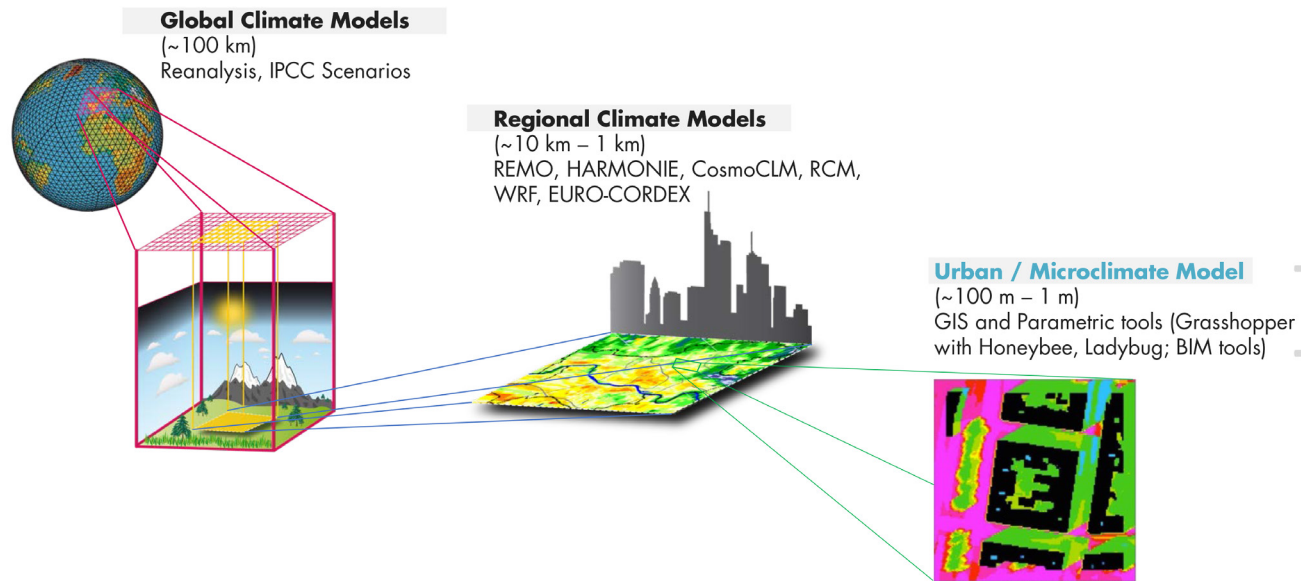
Global Climate Models
(~100 km)
Reanalysis, IPCC Scenarios

Regional Climate Models
(~10 km – 1 km)
REMO, HARMONIE, CosmoCLM, RCM, WRF, EURO-CORDEX

Urban / Microclimate Model
(~100 m – 1 m)
GIS and Parametric tools (Grasshopper with Honeybee, Ladybug; BIM tools)